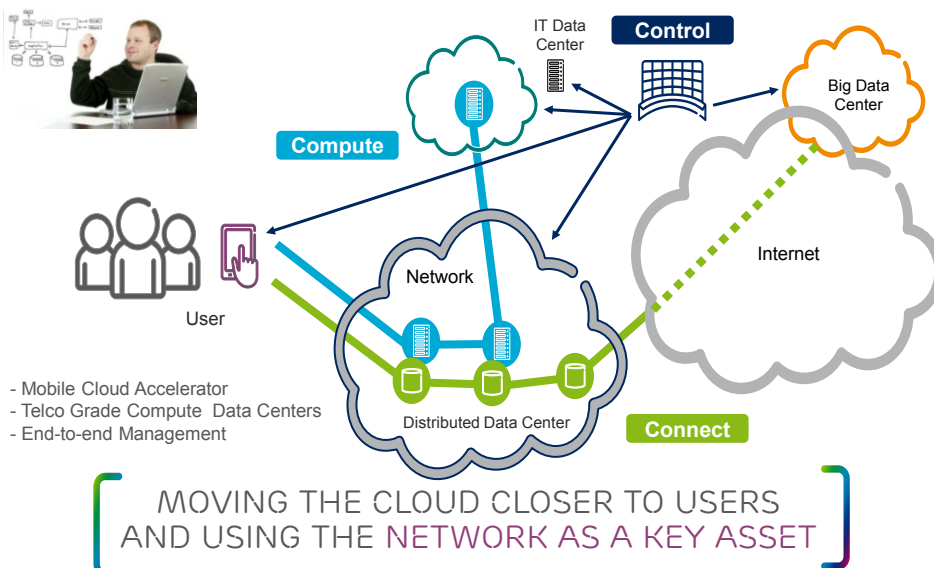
IT Data Center

Control

Big Data Center

Compute

Internet

Network

User

- Mobile Cloud Accelerator
- Telco Grade Compute Data Centers
- End-to-end Management

Distributed Data Center

Connect

MOVING THE CLOUD CLOSER TO USERS AND USING THE NETWORK AS A KEY ASSET